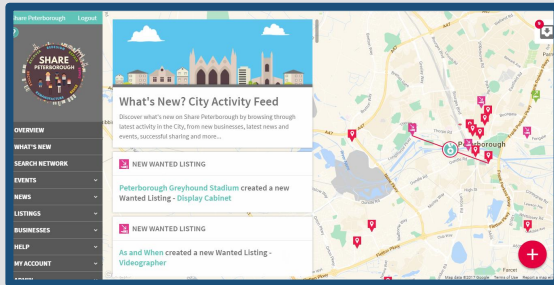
Share Peterborough Logout

SHARE PETERBOROUGH

OVERVIEW
WHAT'S NEW
SEARCH NETWORK
EVENTS
NEWS
LISTINGS
BUSINESSES
HELP
MY ACCOUNT

What's New? City Activity Feed

Discover what's new on Share Peterborough by browsing through latest activity in the City, from new businesses, latest news and events, successful sharing and more...

NEW WANTED LISTING

Peterborough Greyhound Stadium created a new Wanted Listing - Display Cabinet

NEW WANTED LISTING

As and When created a new Wanted Listing - Videographer

Peterborough

A47

A15

A1139

A605

Map data ©2017 Google Terms of Use Report a map error